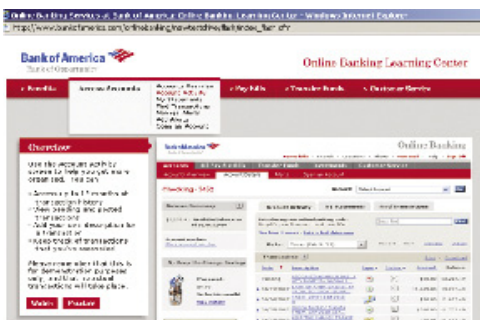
Online Banking Services at Bank of America Online Banking Learning Center - Windows Internet Explorer

https://www.bankofamerica.com/onlinebanking/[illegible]

Bank of America
Bank of America Corporation

Online Banking Learning Center

Benefits
Access Accounts
Pay Bills
Transfer Funds
Customer Service

Account Overview
Account Activity
My Statements
Find Transactions
Manage Alerts
My eBills
Open an Account

Overview

Use the account activity screen to help you get more organized. You can:

Access up to 18 months of transaction history
View pending and cleared transactions
Add your own description for a transaction
Keep track of transactions that you've reviewed

Please remember that this is for demonstration purposes only and that no actual transactions will take place.

Watch
Practice

Bank of America
Online Banking

Checking - 5432

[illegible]